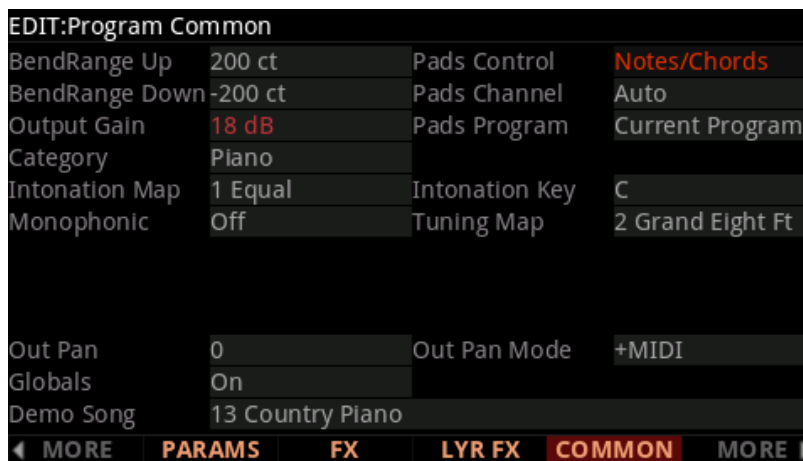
EDIT:Program Common

| | | | |
|---|---|---|---|
| BendRange Up | 200 ct | Pads Control | Notes/Chords |
| BendRange Down | -200 ct | Pads Channel | Auto |
| Output Gain | 18 dB | Pads Program | Current Program |
| Category | Piano | | |
| Intonation Map | 1 Equal | Intonation Key | C |
| Monophonic | Off | Tuning Map | 2 Grand Eight Ft |
| Out Pan | 0 | Out Pan Mode | +MIDI |
| Globals | On | | |
| Demo Song | 13 Country Piano | | |

◄ MORE PARAMS FX LYR FX COMMON MORE ►